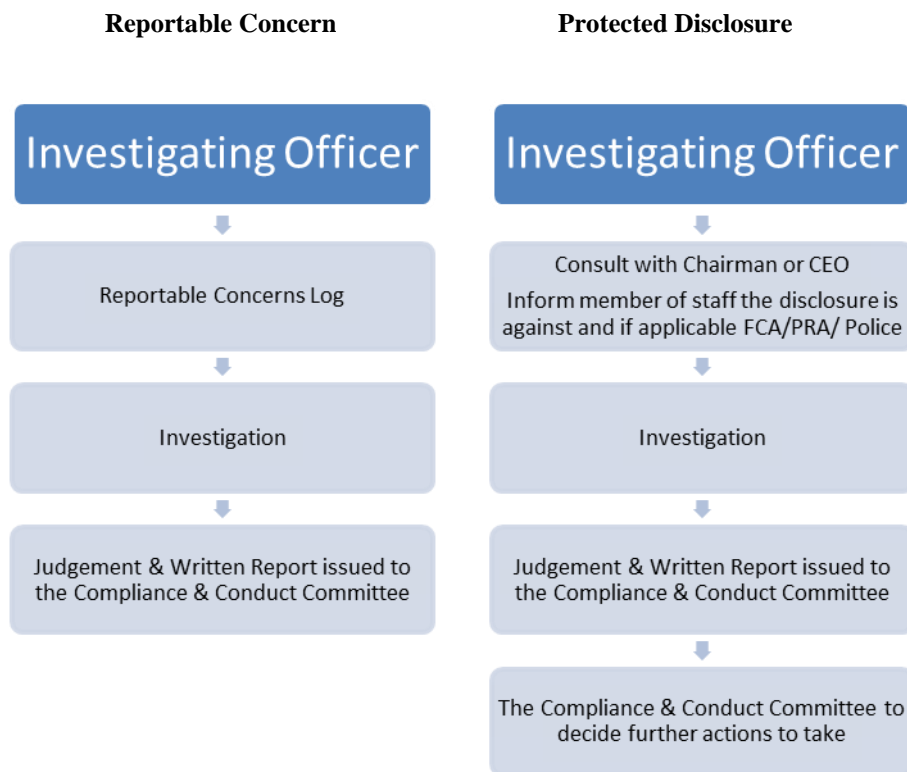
**Reportable Concern**

Investigating Officer

Reportable Concerns Log

Investigation

Judgement & Written Report issued to the Compliance & Conduct Committee

**Protected Disclosure**

Investigating Officer

Consult with Chairman or CEO

Inform member of staff the disclosure is against and if applicable FCA/PRA/ Police

Investigation

Judgement & Written Report issued to the Compliance & Conduct Committee

The Compliance & Conduct Committee to decide further actions to take